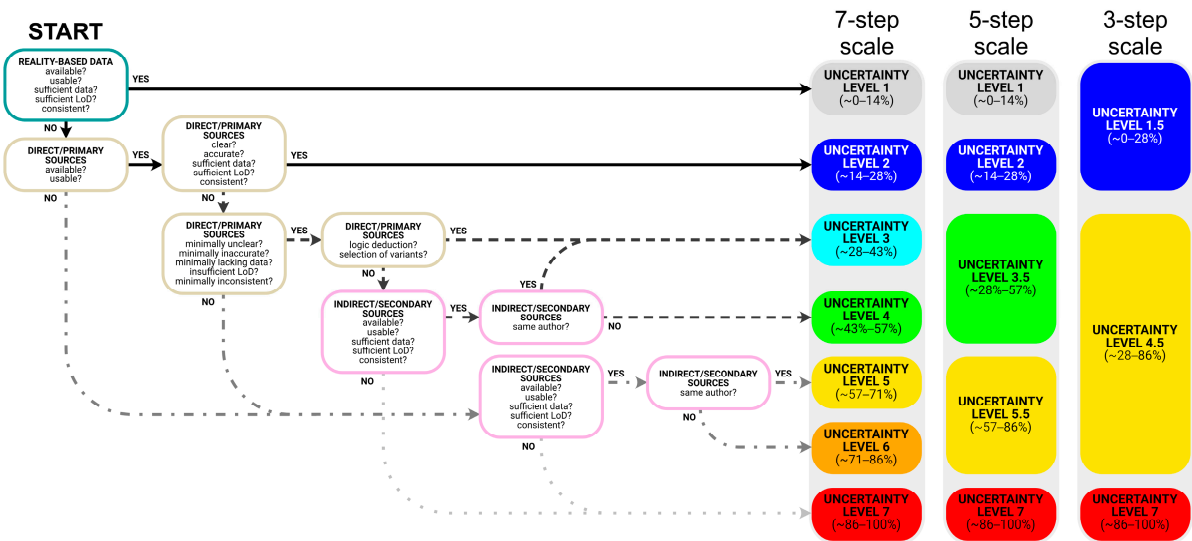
START

REALITY-BASED DATA
available?
usable?
sufficient data?
sufficient LoD?
consistent?

YES

NO

DIRECT/PRIMARY SOURCES
available?
usable?

YES

NO

DIRECT/PRIMARY SOURCES
clear?
accurate?
sufficient data?
sufficient LoD?
consistent?

YES

NO

DIRECT/PRIMARY SOURCES
minimally unclear?
minimally inaccurate?
minimally lacking data?
insufficient LoD?
minimally inconsistent?

YES

NO

DIRECT/PRIMARY SOURCES
logic deduction?
selection of variants?

YES

NO

INDIRECT/SECONDARY SOURCES
available?
usable?
sufficient data?
sufficient LoD?
consistent?

YES

NO

INDIRECT/SECONDARY SOURCES
same author?

YES

NO

INDIRECT/SECONDARY SOURCES
available?
usable?
sufficient data?
sufficient LoD?
consistent?

YES

NO

INDIRECT/SECONDARY SOURCES
same author?

YES

NO

7-step scale

UNCERTAINTY LEVEL 1 (~0–14%)
UNCERTAINTY LEVEL 2 (~14–28%)
UNCERTAINTY LEVEL 3 (~28–43%)
UNCERTAINTY LEVEL 4 (~43%–57%)
UNCERTAINTY LEVEL 5 (~57–71%)
UNCERTAINTY LEVEL 6 (~71–86%)
UNCERTAINTY LEVEL 7 (~86–100%)

5-step scale

UNCERTAINTY LEVEL 1 (~0–14%)
UNCERTAINTY LEVEL 2 (~14–28%)
UNCERTAINTY LEVEL 3.5 (~28%–57%)
UNCERTAINTY LEVEL 5.5 (~57–86%)
UNCERTAINTY LEVEL 7 (~86–100%)

3-step scale

UNCERTAINTY LEVEL 1.5 (~0–28%)
UNCERTAINTY LEVEL 4.5 (~28–86%)
UNCERTAINTY LEVEL 7 (~86–100%)